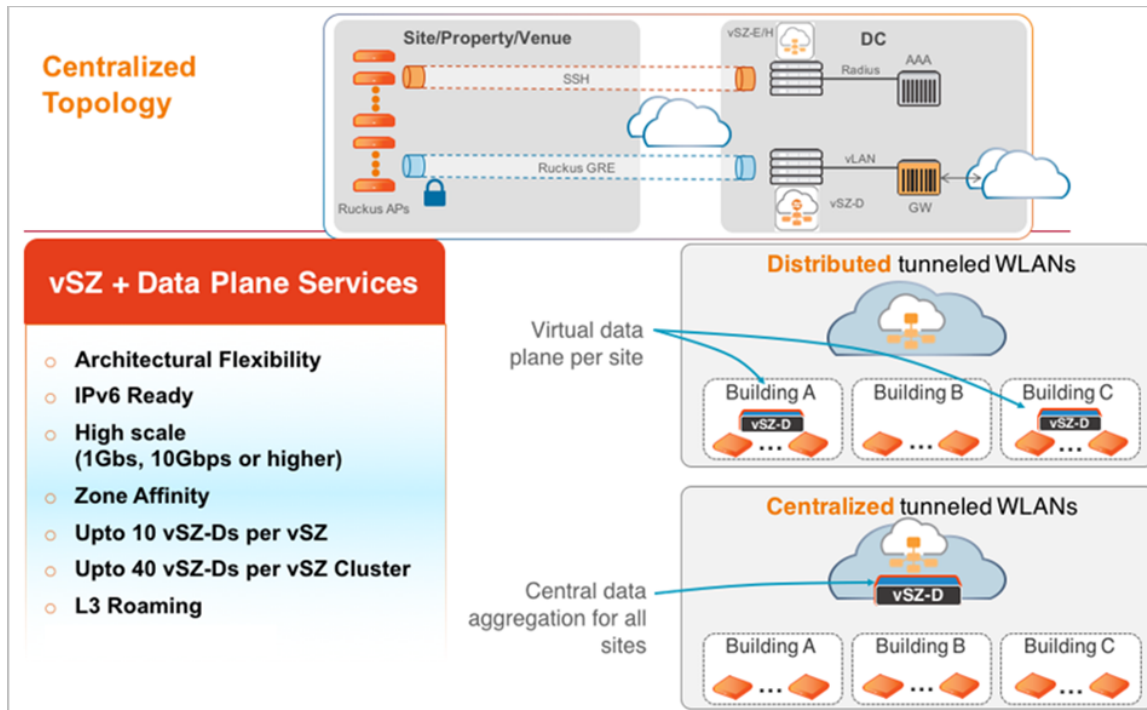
Centralized Topology

Site/Property/Venue

SSH

Ruckus GRE

Ruckus APs

vSZ-E/H

DC

Radius

AAA

vLAN

vSZ-D

GW

vSZ + Data Plane Services

Architectural Flexibility

IPv6 Ready

High scale (1Gbs, 10Gbps or higher)

Zone Affinity

Upto 10 vSZ-Ds per vSZ

Upto 40 vSZ-Ds per vSZ Cluster

L3 Roaming

Distributed tunneled WLANs

Virtual data plane per site

Building A

vSZ-D

Building B

Building C

vSZ-D

Centralized tunneled WLANs

Central data aggregation for all sites

vSZ-D

Building A

Building B

Building C